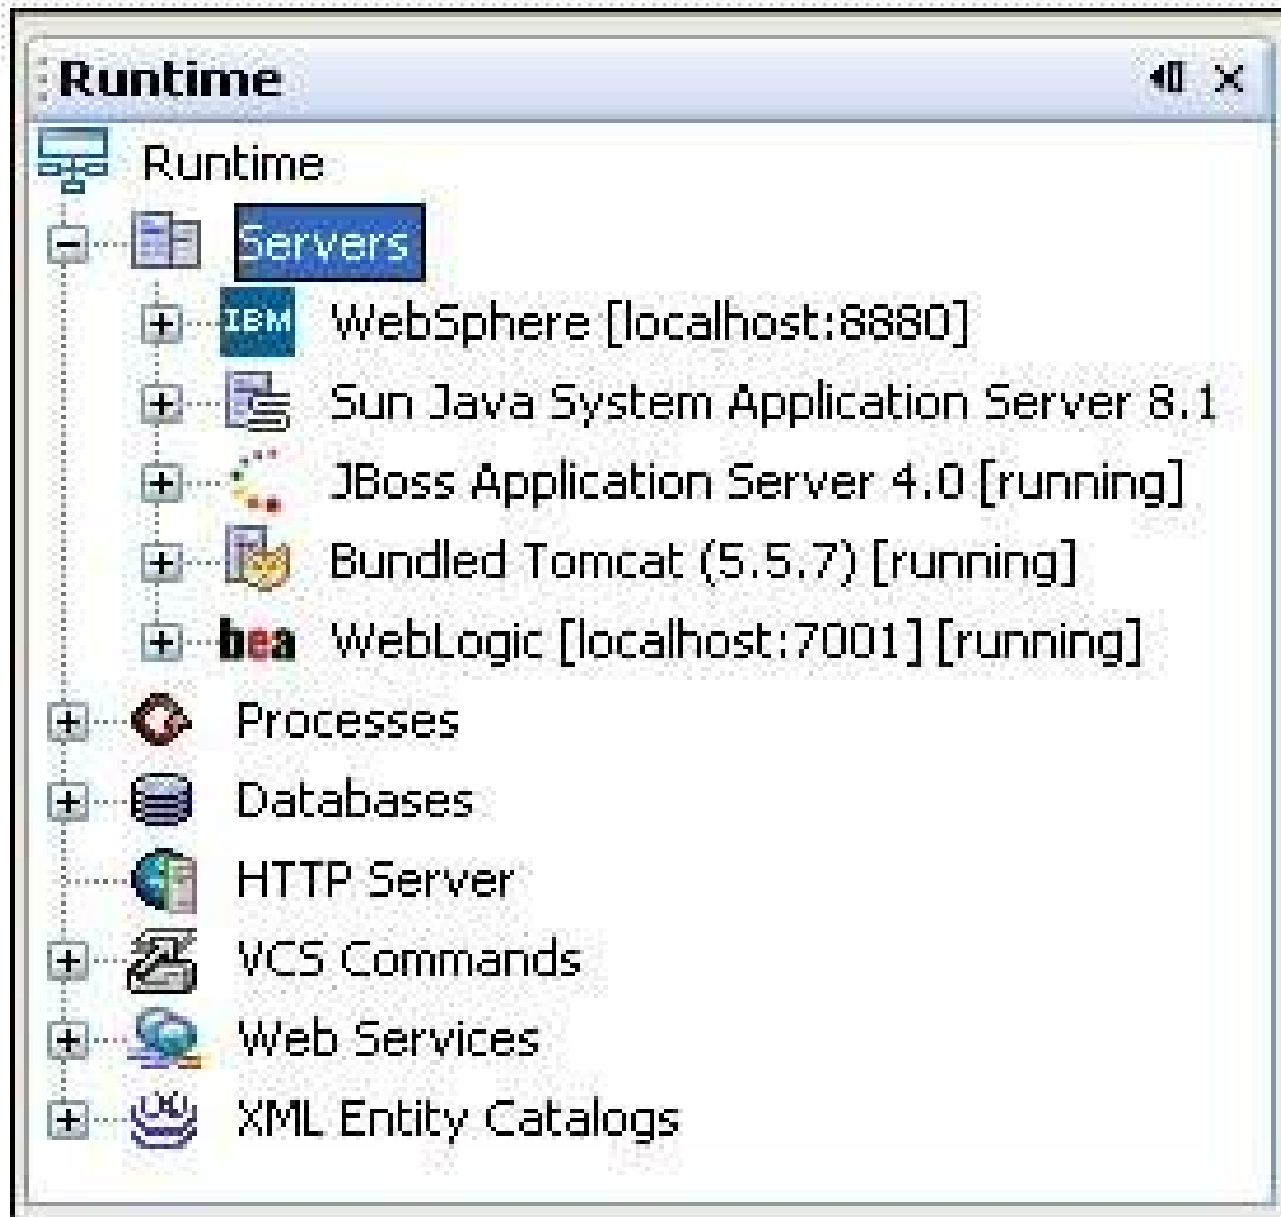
Runtime

Runtime
Servers
IBM WebSphere [localhost:8880]
Sun Java System Application Server 8.1
JBoss Application Server 4.0 [running]
Bundled Tomcat (5.5.7) [running]
bea WebLogic [localhost:7001] [running]
Processes
Databases
HTTP Server
VCS Commands
Web Services
XML Entity Catalogs